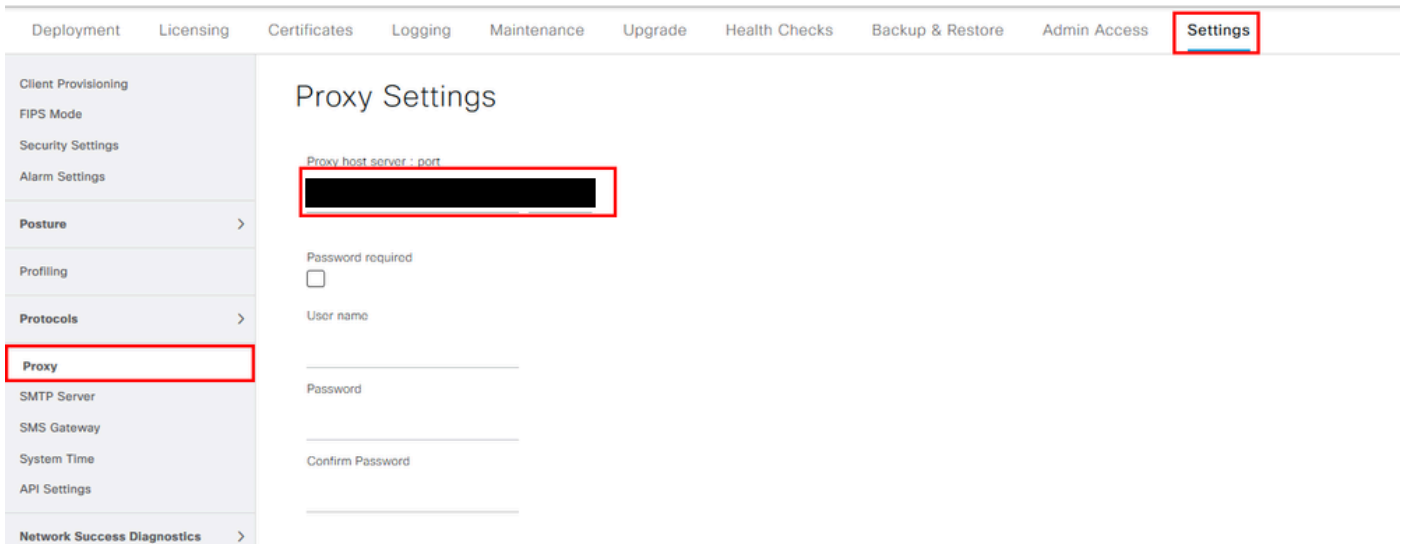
Deployment Licensing Certificates Logging Maintenance Upgrade Health Checks Backup & Restore Admin Access Settings

Client Provisioning
FIPS Mode
Security Settings
Alarm Settings
Posture >
Profiling
Protocols >
Proxy
SMTP Server
SMS Gateway
System Time
API Settings
Network Success Diagnostics >

Proxy Settings

Proxy host server : port

Password required

User name

Password

Confirm Password